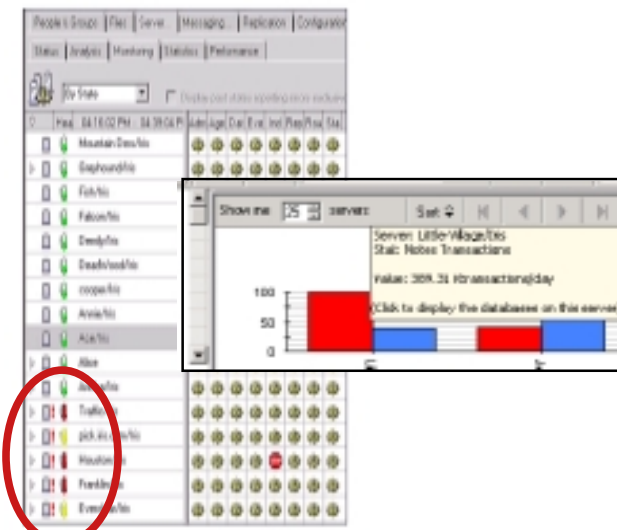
People Groups | Files | Server | Messaging | Replication | Configuration

Status | Analysis | Monitoring | Statistics | Performance

By State

Display port status signaling error indicators

Host | 04:18:02 PM - 04:39:06 PM

Mountain Dew/Iris
Greyhound/Iris
Fish/Iris
Falcon/Iris
Deedy/Iris
Deadwood/Iris
cooper/Iris
Annie/Iris
Ace/Iris
Alice
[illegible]/Iris
Traff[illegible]
pick.iris.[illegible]/Iris
Houston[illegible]
Franklin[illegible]
Everg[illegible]/Iris

Show me 25 servers Sort

Server: LittleVillage/Iris
Stat: Notes Transactions

Value: 389.31 #transactions/day

Click to display the databases on this server

100
50
0